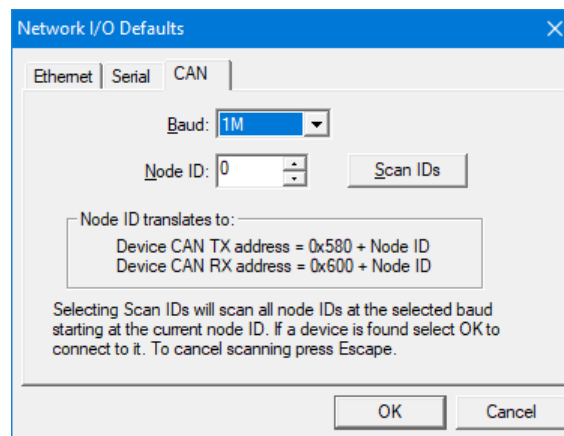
Network I/O Defaults

Ethernet | Serial | CAN

Baud: 1M

Node ID: 0

Scan IDs

Node ID translates to:
Device CAN TX address = 0x580 + Node ID
Device CAN RX address = 0x600 + Node ID

Selecting Scan IDs will scan all node IDs at the selected baud starting at the current node ID. If a device is found select OK to connect to it. To cancel scanning press Escape.

OK

Cancel